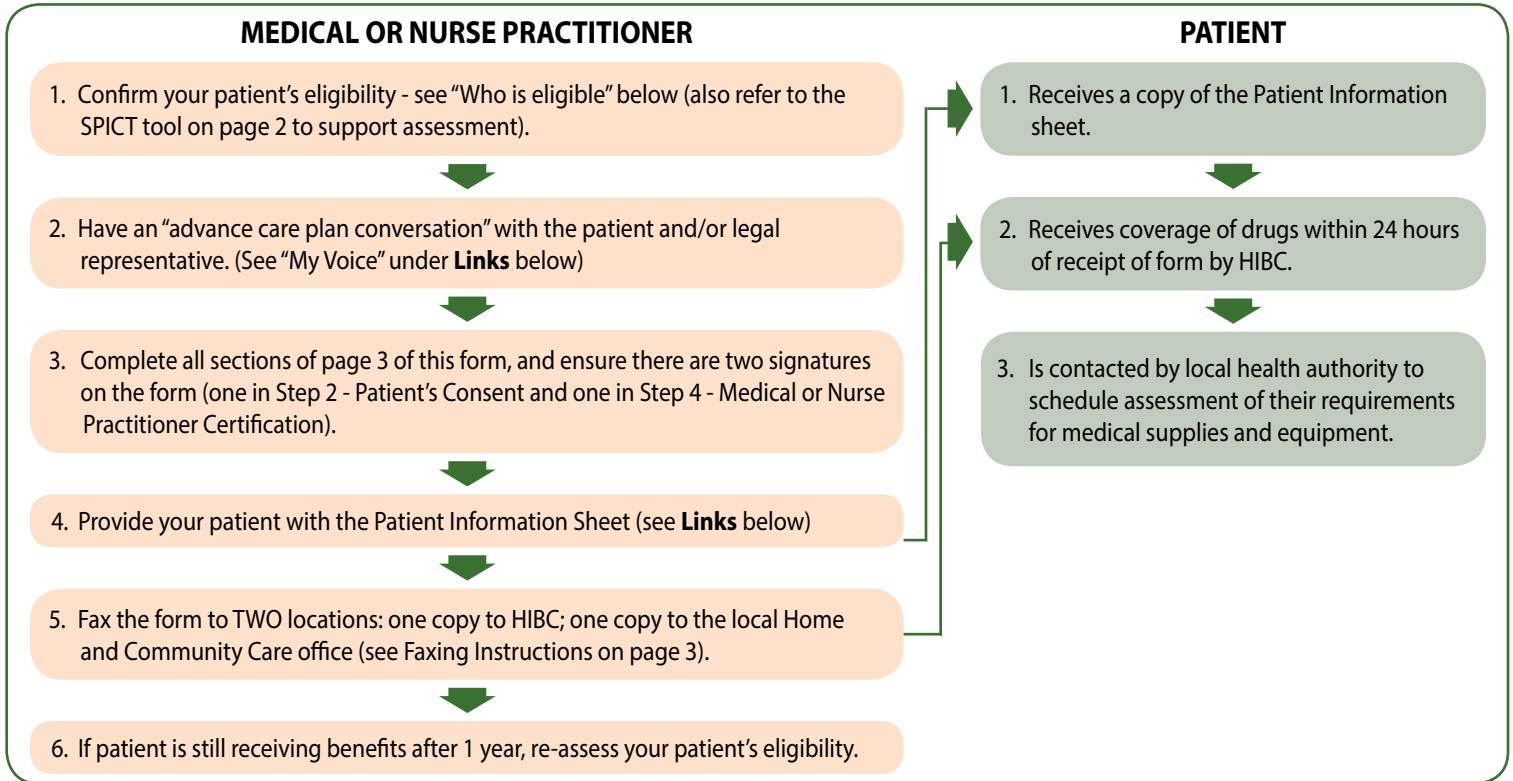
MEDICAL OR NURSE PRACTITIONER

1. Confirm your patient's eligibility - see "Who is eligible" below (also refer to the SPICT tool on page 2 to support assessment).

2. Have an "advance care plan conversation" with the patient and/or legal representative. (See "My Voice" under **Links** below)

3. Complete all sections of page 3 of this form, and ensure there are two signatures on the form (one in Step 2 - Patient's Consent and one in Step 4 - Medical or Nurse Practitioner Certification).

4. Provide your patient with the Patient Information Sheet (see **Links** below)

5. Fax the form to TWO locations: one copy to HIBC; one copy to the local Home and Community Care office (see Faxing Instructions on page 3).

6. If patient is still receiving benefits after 1 year, re-assess your patient's eligibility.

PATIENT

1. Receives a copy of the Patient Information sheet.

2. Receives coverage of drugs within 24 hours of receipt of form by HIBC.

3. Is contacted by local health authority to schedule assessment of their requirements for medical supplies and equipment.